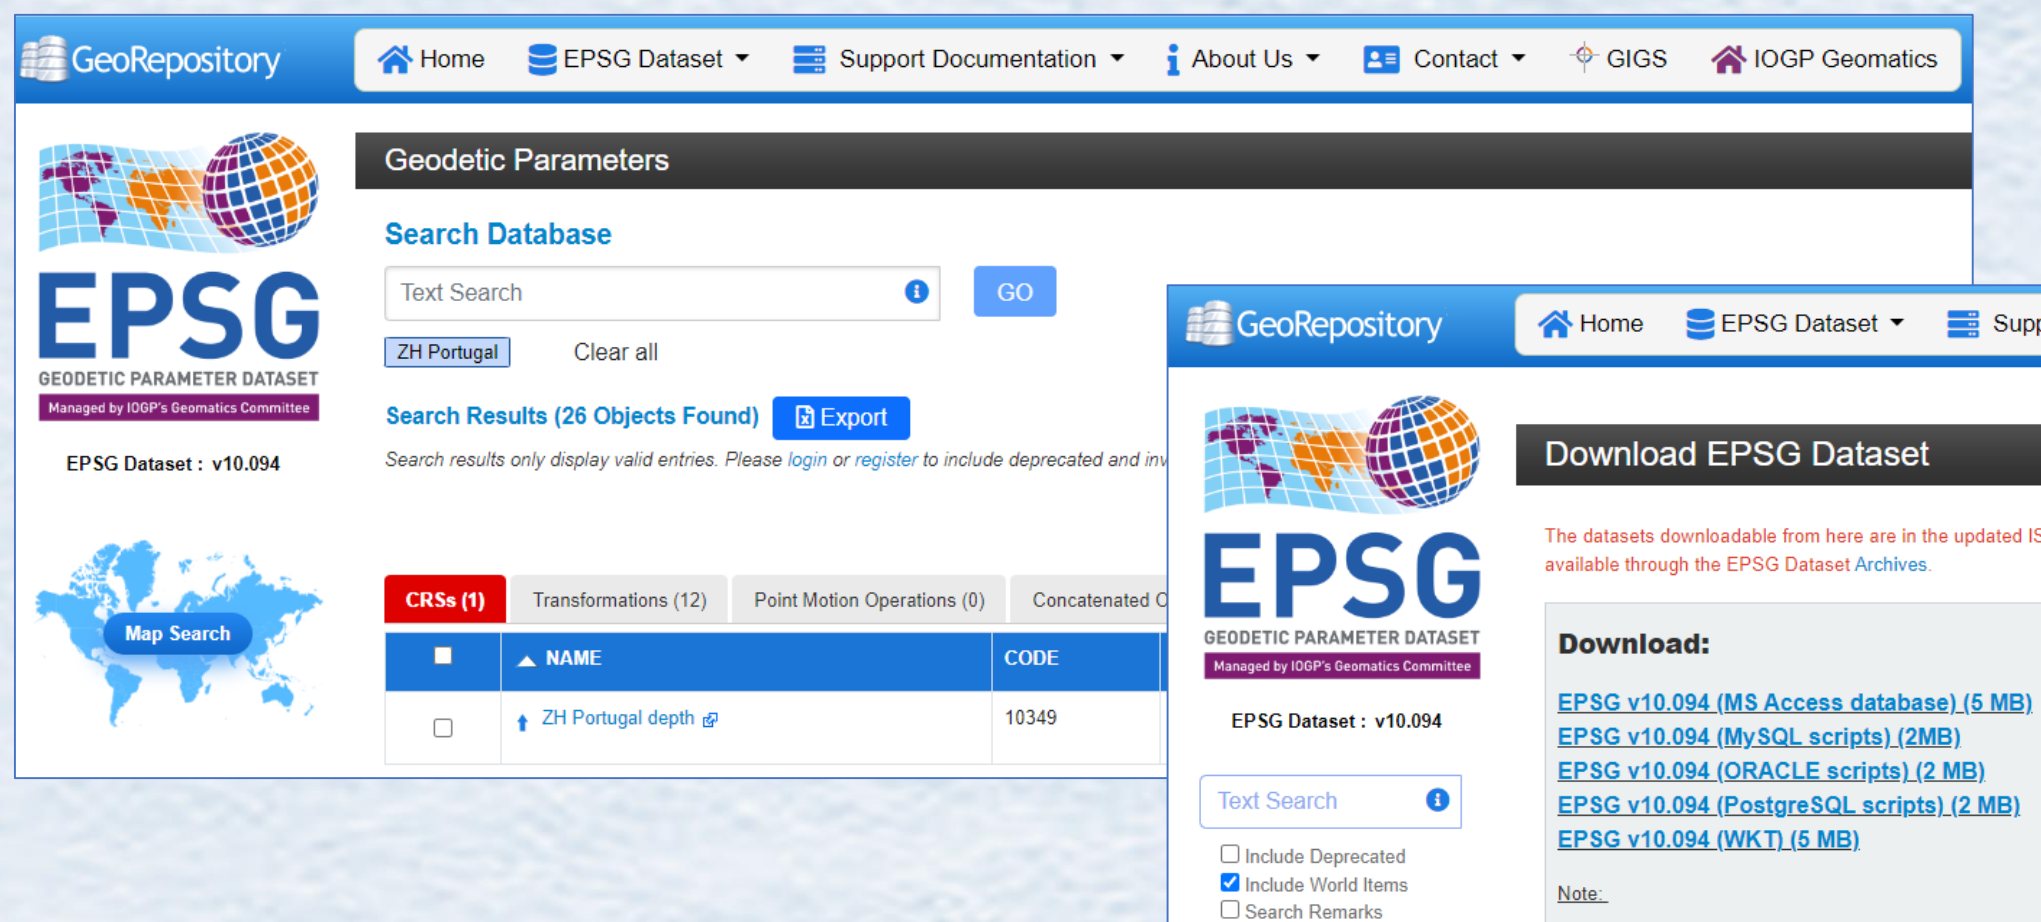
GeoRepository

Home EPSG Dataset Support Documentation About Us Contact GIGS IOGP Geomatics

EPSG
GEODETIC PARAMETER DATASET
Managed by IOGP's Geomatics Committee

EPSG Dataset : v10.094

Map Search

Geodetic Parameters

Search Database

Text Search GO

ZH Portugal Clear all

Search Results (26 Objects Found) Export

Search results only display valid entries. Please login or register to include deprecated and inv

CRSs (1) Transformations (12) Point Motion Operations (0) Concatenated O

| | NAME | CODE |
|---|---|---|
| | ZH Portugal depth | 10349 |

GeoRepository

Home EPSG Dataset Supp

EPSG
GEODETIC PARAMETER DATASET
Managed by IOGP's Geomatics Committee

EPSG Dataset : v10.094

Text Search

Include Deprecated
Include World Items
Search Remarks

Download EPSG Dataset

The datasets downloadable from here are in the updated IS available through the EPSG Dataset Archives.

Download:

EPSG v10.094 (MS Access database) (5 MB)
EPSG v10.094 (MySQL scripts) (2MB)
EPSG v10.094 (ORACLE scripts) (2 MB)
EPSG v10.094 (PostgreSQL scripts) (2 MB)
EPSG v10.094 (WKT) (5 MB)

Note: